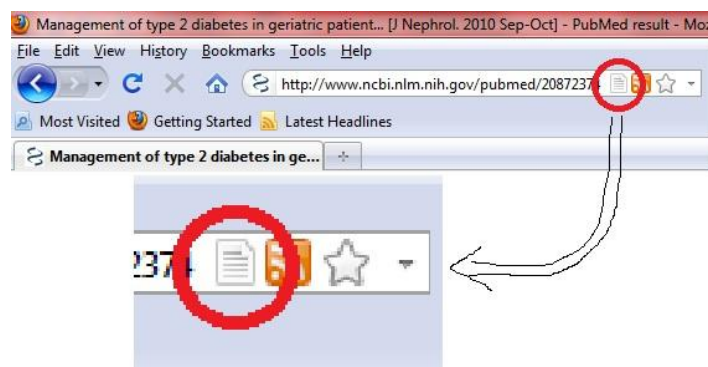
Management of type 2 diabetes in geriatric patient... [J Nephrol. 2010 Sep-Oct] - PubMed result - Mo

File Edit View History Bookmarks Tools Help

http://www.ncbi.nlm.nih.gov/pubmed/2087237

Most Visited Getting Started Latest Headlines

Management of type 2 diabetes in ge...

237